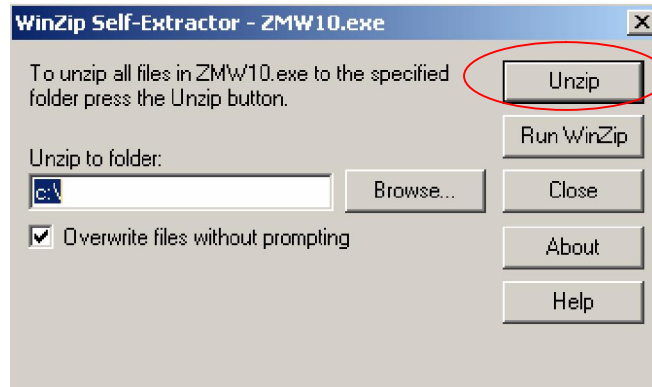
WinZip Self-Extractor - ZMW10.exe

To unzip all files in ZMW10.exe to the specified folder press the Unzip button.

Unzip

Run WinZip

Unzip to folder:

c:\

Browse...

Close

Overwrite files without prompting

About

Help